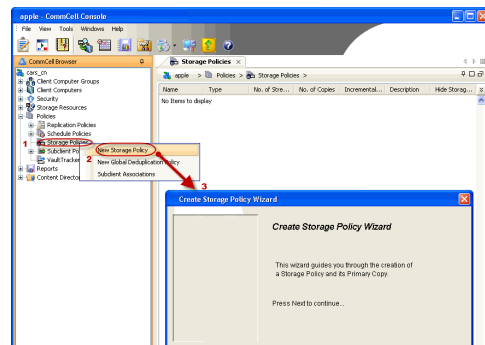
apple - CommCell Console
File View Tools Windows Help
CommCell Browser
cars_cn
Client Computer Groups
Client Computers
Security
Storage Resources
Policies
Replication Policies
Schedule Policies
1 Storage Policies
Subclient Po
VaultTracker
Reports
Content Director
2 New Storage Policy
New Global Deduplication Policy
Subclient Associations
3
Storage Policies
apple > Policies > Storage Policies >
| Name | Type | No. of Stre... | No. of Copies | Incremental... | Description | Hide Storag... |
|---|---|---|---|---|---|---|
| No Items to display | | | | | | |
Create Storage Policy Wizard
Create Storage Policy Wizard
This wizard guides you through the creation of a Storage Policy and its Primary Copy.
Press Next to continue...